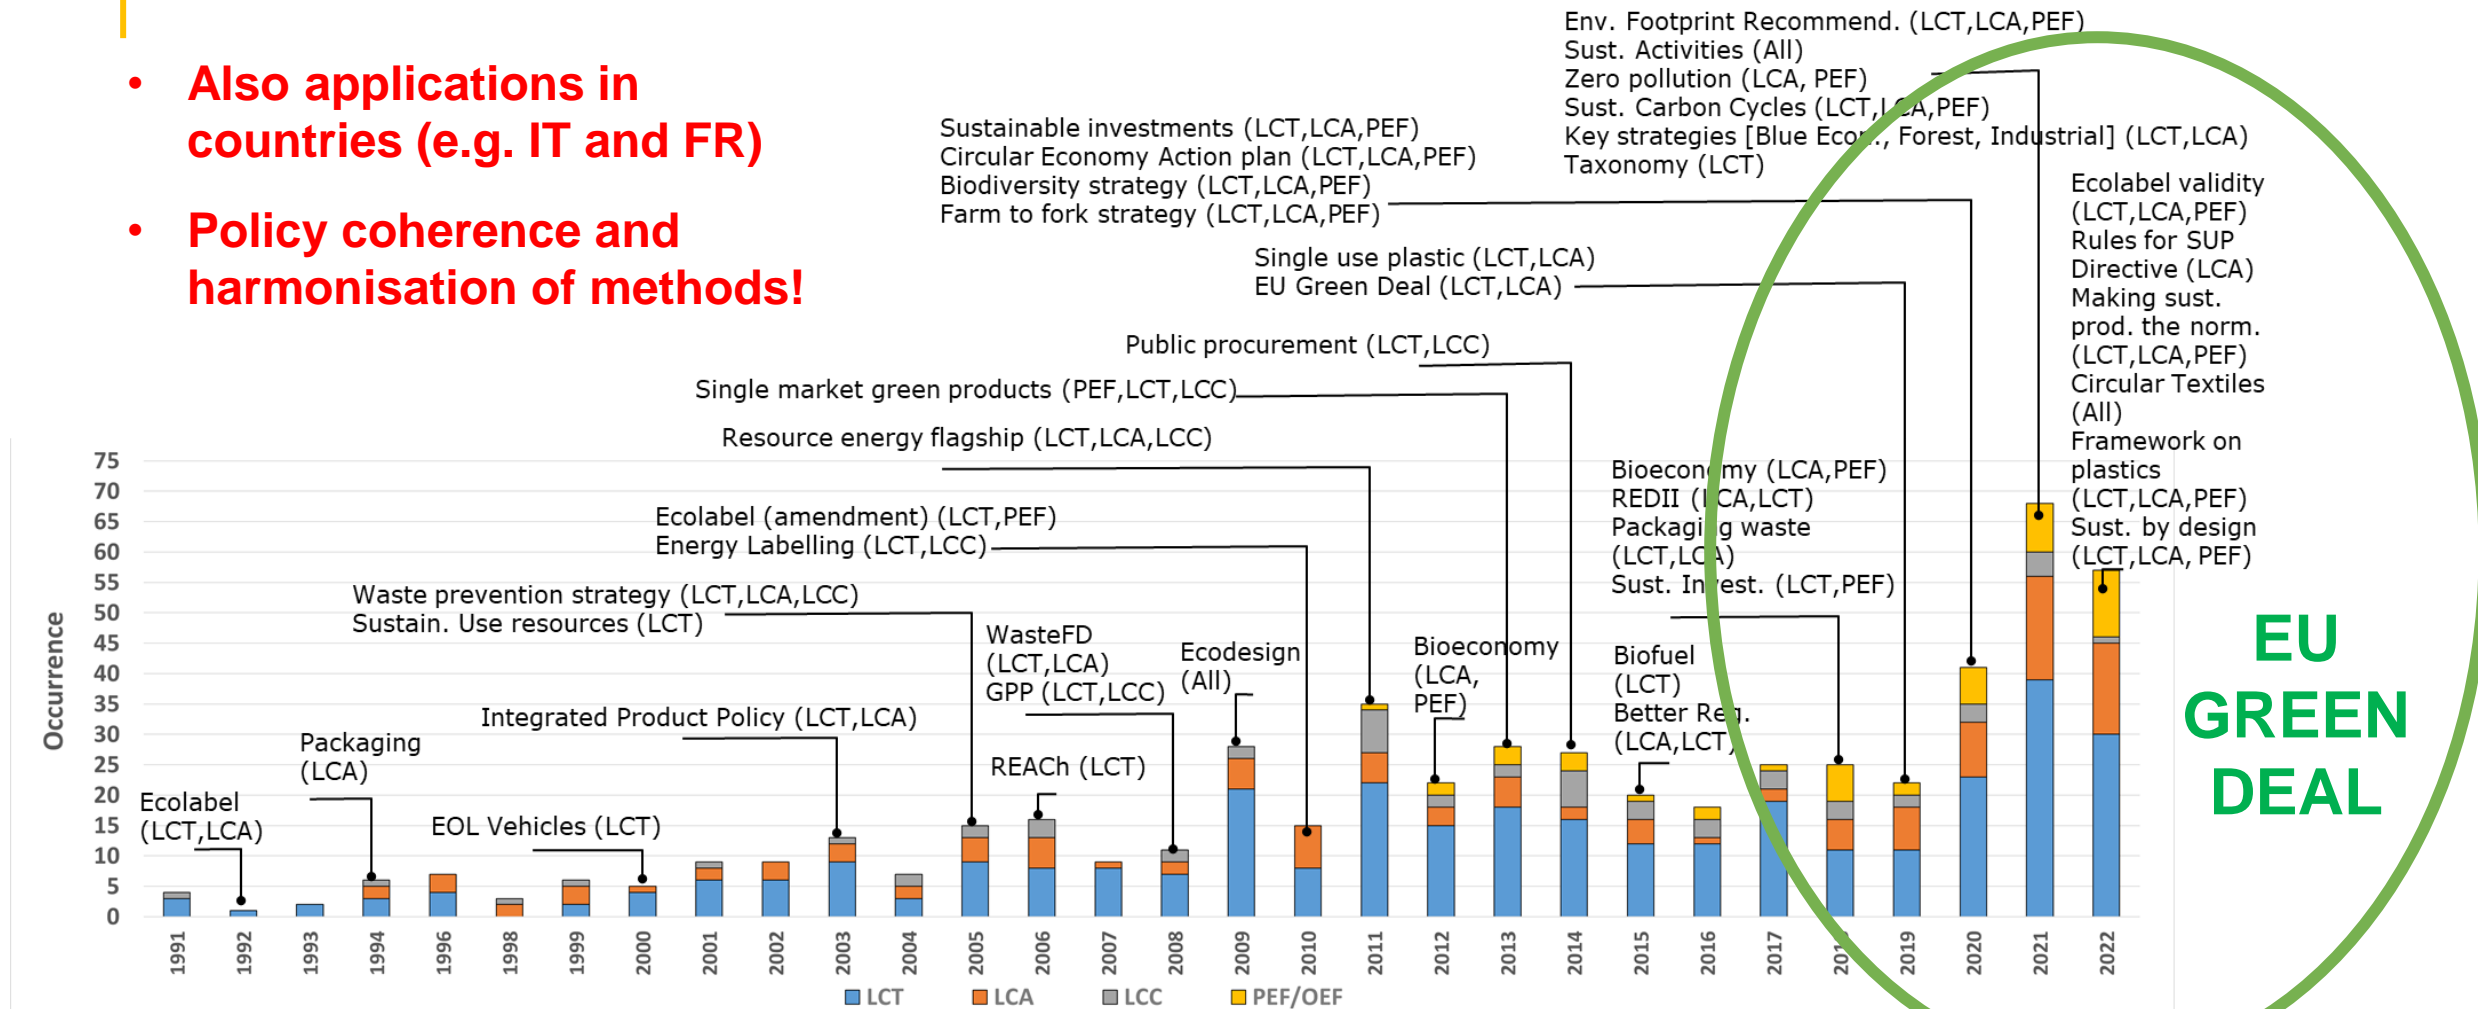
• Also applications in countries (e.g. IT and FR)

• Policy coherence and harmonisation of methods!

Env. Footprint Recommend. (LCT,LCA,PEF)
Sust. Activities (All)
Zero pollution (LCA, PEF)
Sust. Carbon Cycles (LCT,LCA,PEF)
Key strategies [Blue Econ., Forest, Industrial] (LCT,LCA)
Taxonomy (LCT)

Sustainable investments (LCT,LCA,PEF)
Circular Economy Action plan (LCT,LCA,PEF)
Biodiversity strategy (LCT,LCA,PEF)
Farm to fork strategy (LCT,LCA,PEF)

Ecolabel validity (LCT,LCA,PEF)
Rules for SUP Directive (LCA)
Making sust. prod. the norm. (LCT,LCA,PEF)
Circular Textiles (All)
Framework on plastics (LCT,LCA,PEF)
Sust. by design (LCT,LCA, PEF)

Single use plastic (LCT,LCA)
EU Green Deal (LCT,LCA)

Public procurement (LCT,LCC)

Single market green products (PEF,LCT,LCC)

Resource energy flagship (LCT,LCA,LCC)

Bioeconomy (LCA,PEF)
REDII (LCA,LCT)
Packaging waste (LCT,LCA)
Sust. Invest. (LCT,PEF)

Ecolabel (amendment) (LCT,PEF)
Energy Labelling (LCT,LCC)

Waste prevention strategy (LCT,LCA,LCC)
Sustain. Use resources (LCT)

WasteFD (LCT,LCA)
GPP (LCT,LCC)

Ecodesign (All)

Bioeconomy (LCA, PEF)

Biofuel (LCT)
Better Reg. (LCA,LCT)

Integrated Product Policy (LCT,LCA)

Packaging (LCA)

REACh (LCT)

Ecolabel (LCT,LCA)

EOL Vehicles (LCT)

EU GREEN DEAL

Occurrence
75
70
65
60
55
50
45
40
35
30
25
20
15
10
5
0

1991 1992 1993 1994 1996 1998 1999 2000 2001 2002 2003 2004 2005 2006 2007 2008 2009 2010 2011 2012 2013 2014 2015 2016 2017 2018 2019 2020 2021 2022

LCT LCA LCC PEF/OEF